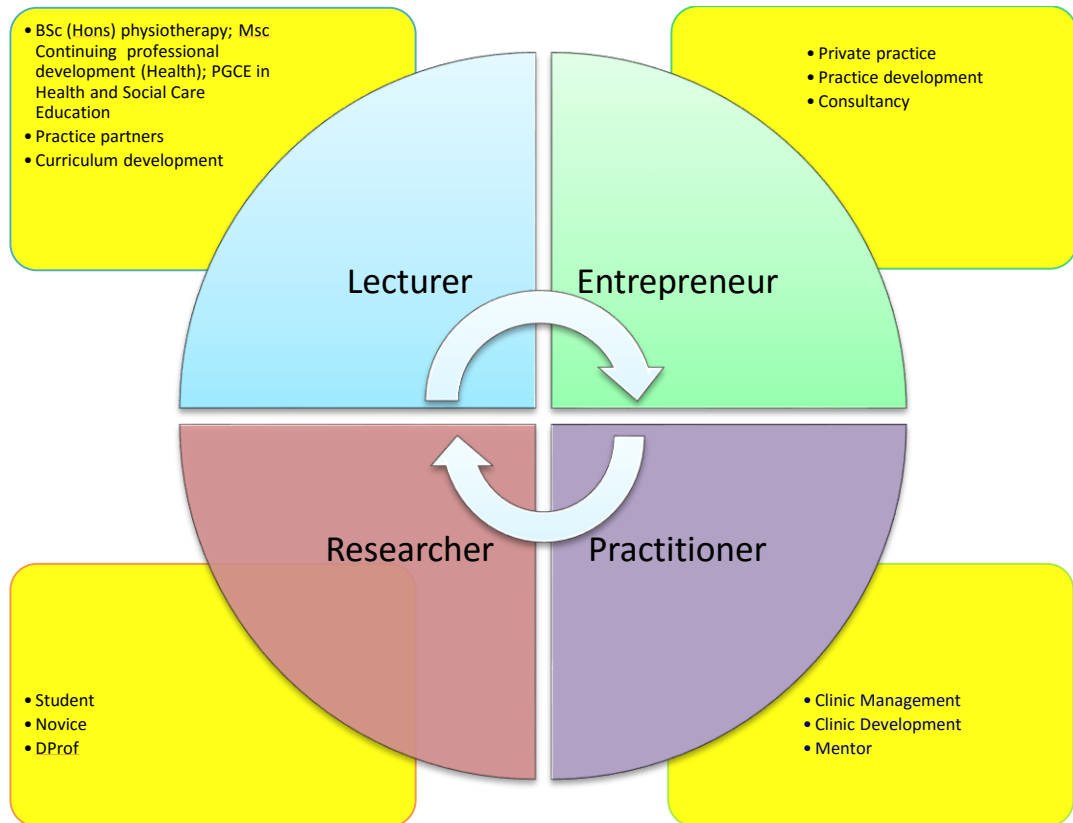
- BSc (Hons) physiotherapy; Msc Continuing professional development (Health); PGCE in Health and Social Care Education
- Practice partners
- Curriculum development

- Private practice
- Practice development
- Consultancy

Lecturer

Entrepreneur

Researcher

Practitioner

- Student
- Novice
- DProf

- Clinic Management
- Clinic Development
- Mentor